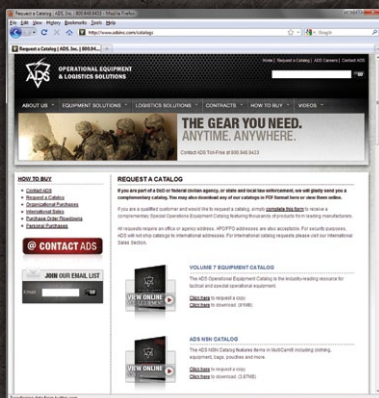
Request a Catalog | ADS, Inc. | 800.948.9423 - Mozilla Firefox

File Edit View History Bookmarks Tools Help

http://www.adsinc.com/catalogs

Google

Request a Catalog | ADS, Inc. | 800.94...

ADS

OPERATIONAL EQUIPMENT & LOGISTICS SOLUTIONS

Home | Request a Catalog | ADS Careers | Contact ADS

ABOUT US | EQUIPMENT SOLUTIONS | LOGISTICS SOLUTIONS | CONTRACTS | HOW TO BUY | VIDEOS

THE GEAR YOU NEED. ANYTIME. ANYWHERE.

Contact ADS Toll-Free at 800.948.9423

HOW TO BUY

Contact ADS
Request a Catalog
Organizational Purchases
International Sales
Purchase Order Procedures
Personal Purchases

@ CONTACT ADS

JOIN OUR EMAIL LIST

Email

REQUEST A CATALOG

If you are part of a DoD or federal civilian agency, or state and local law enforcement, we will gladly send you a complimentary catalog. You may also download any of our catalogs in PDF format here or view them online.

If you are a qualified customer and would like to request a catalog, simply complete this form to receive a complimentary Special Operations Equipment Catalog featuring thousands of products from leading manufacturers.

All requests require an office or agency address. APO/FPO addresses are also acceptable. For security purposes, ADS will not ship catalogs for international addresses. For international catalog requests please visit our International Sales Section.

VOLUME 7 EQUIPMENT CATALOG

The ADS Operational Equipment Catalog is the industry-leading resource for tactical and special operational equipment.

Click here to request a copy.
Click here to download. (29MB)

VIEW ONLINE

ADS NSN CATALOG

The ADS NSN Catalog features items in MultiCam® including clothing, equipment, bags, pouches and more.

Click here to request a copy.
Click here to download. (3.67MB)

VIEW ONLINE